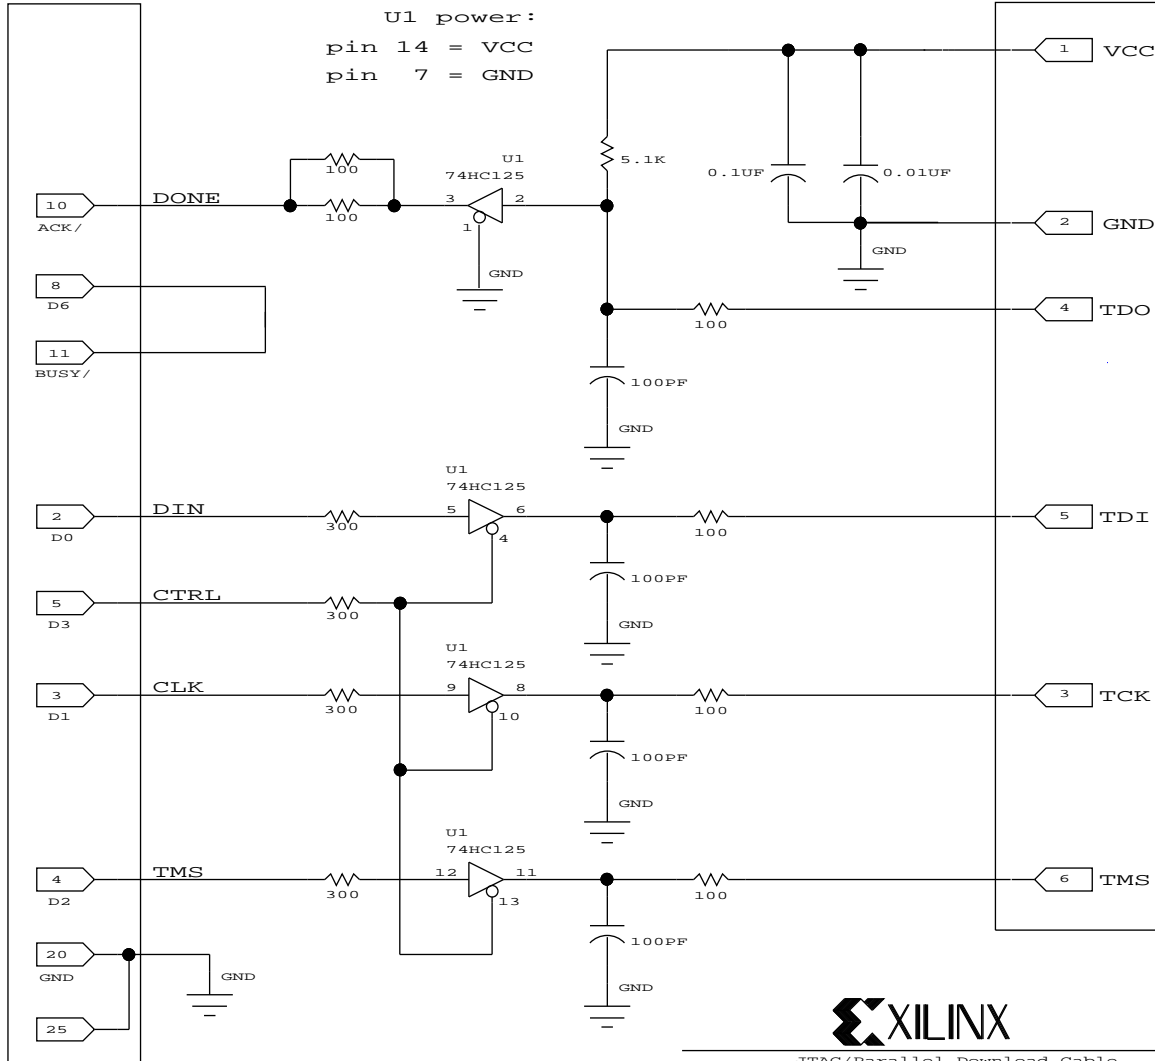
U1 power:
pin 14 = VCC
pin 7 = GND

1 VCC
5.1K
0.1UF
0.01UF
2 GND
GND

100
100
U1
74HC125
10
ACK/
DONE
3
2
1
GND

8
D6
11
BUSY/

4 TDO
100
100PF
GND

U1
74HC125
2
D0
DIN
300
5
6
4
100
5 TDI
100PF
GND

5
D3
CTRL
300

U1
74HC125
3
D1
CLK
300
9
8
10
100
3 TCK
100PF
GND

U1
74HC125
4
D2
TMS
300
12
11
13
100
6 TMS
100PF
GND

20
GND
GND
25

XILINX
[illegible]